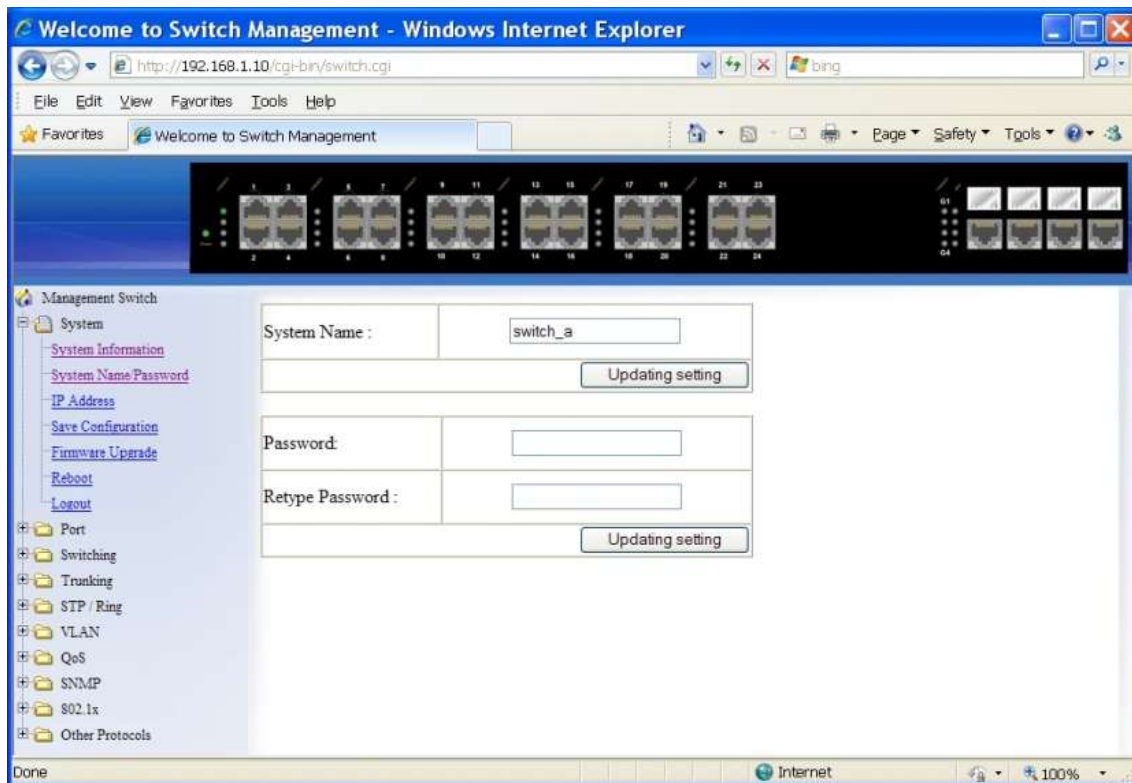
Welcome to Switch Management - Windows Internet Explorer

http://192.168.1.10/cgi-bin/switch.cgi

bing

File Edit View Favorites Tools Help

Favorites

Welcome to Switch Management

Page ▾ Safety ▾ Tools ▾

1 3 5 7 9 11 13 15 17 19 21 23

2 4 6 8 10 12 14 16 18 20 22 24

G1

G4

Management Switch

System

System Information

System Name/Password

IP Address

Save Configuration

Firmware Upgrade

Reboot

Logout

Port

Switching

Trunking

STP / Ring

VLAN

QoS

SNMP

802.1x

Other Protocols

| System Name : | switch_a |
|---|---|
| | Updating setting |

| Password: | |
|---|---|
| Retype Password : | |
| | Updating setting |

Done

Internet

100%